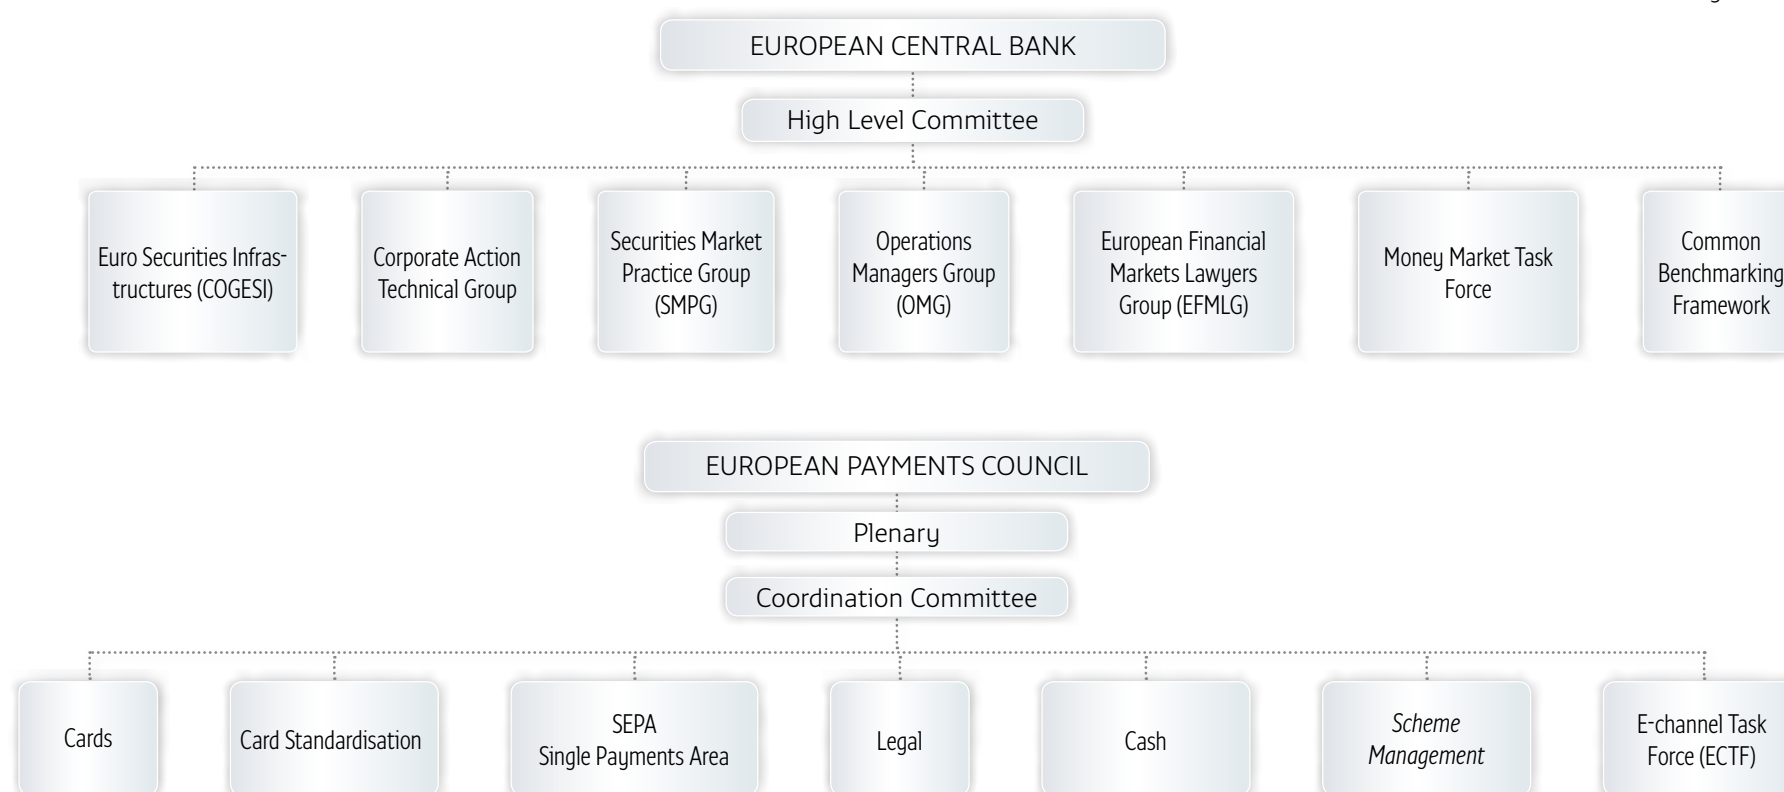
EUROPEAN CENTRAL BANK

High Level Committee

Euro Securities Infrastructures (COGESI)

Corporate Action Technical Group

Securities Market Practice Group (SMPG)

Operations Managers Group (OMG)

European Financial Markets Lawyers Group (EFMLG)

Money Market Task Force

Common Benchmarking Framework

EUROPEAN PAYMENTS COUNCIL

Plenary

Coordination Committee

Cards

Card Standardisation

SEPA Single Payments Area

Legal

Cash

*Scheme Management*

E-channel Task Force (ECTF)